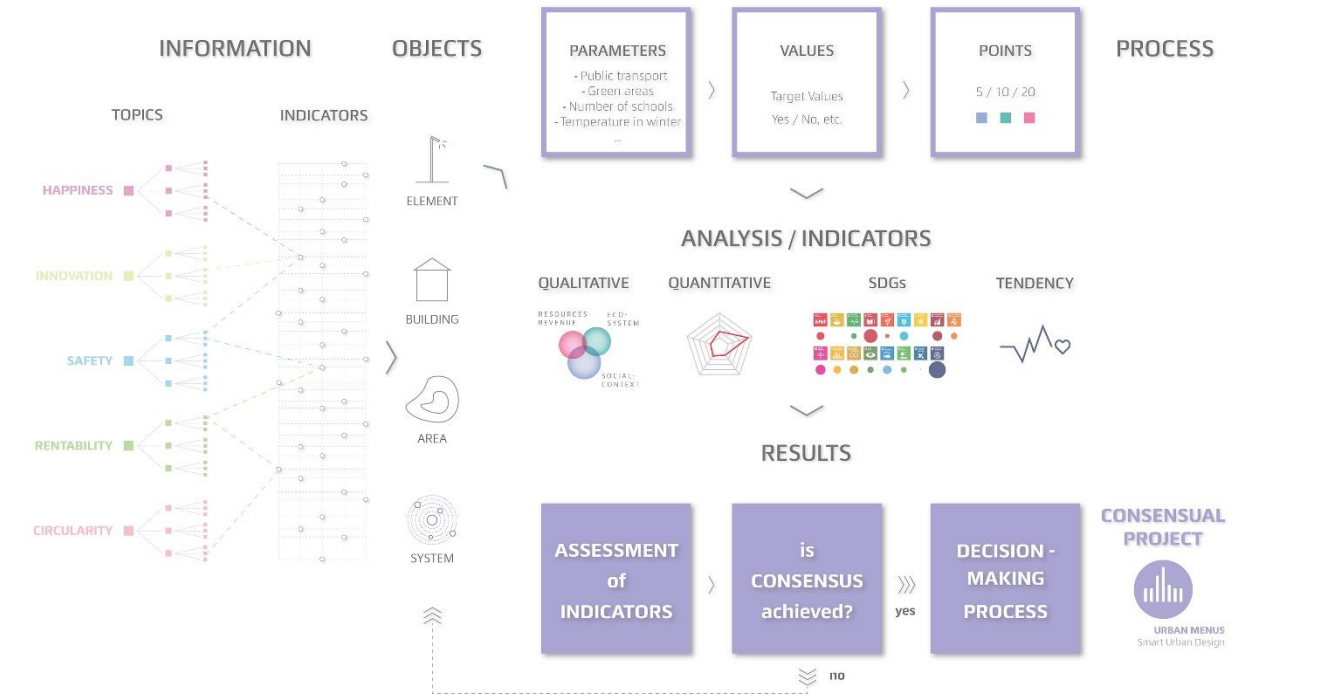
INFORMATION

OBJECTS

PARAMETERS
- Public transport
- Green areas
- Number of schools
- Temperature in winter
...

VALUES
Target Values
Yes / No, etc.

POINTS
5 / 10 / 20

PROCESS

TOPICS

INDICATORS

HAPPINESS

INNOVATION

SAFETY

RENTABILITY

CIRCULARITY

ELEMENT

BUILDING

AREA

SYSTEM

ANALYSIS / INDICATORS

QUALITATIVE

RESOURCES-REVENUE

ECO-SYSTEM

SOCIAL-CONTEXT

QUANTITATIVE

SDGs

TENDENCY

RESULTS

ASSESSMENT of INDICATORS

is CONSENSUS achieved?

yes

DECISION - MAKING PROCESS

no

CONSENSUAL PROJECT

URBAN MENUS
Smart Urban Design